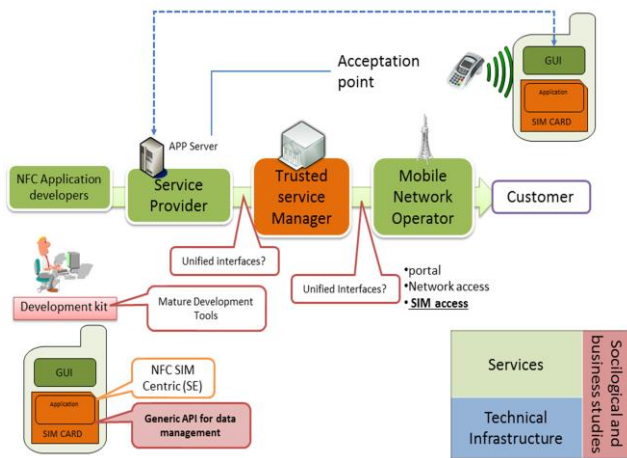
Acceptation point

GUI
Application
SIM CARD

APP Server

NFC Application developers

Service Provider

Trusted service Manager

Mobile Network Operator

Customer

Unified interfaces?

Unified Interfaces?

•portal
•Network access
•SIM access

Development kit

Mature Development Tools

GUI
Application
SIM CARD

NFC SIM Centric (SE)

Generic API for data management

Services

Technical Infrastructure

Socilogical and business studies